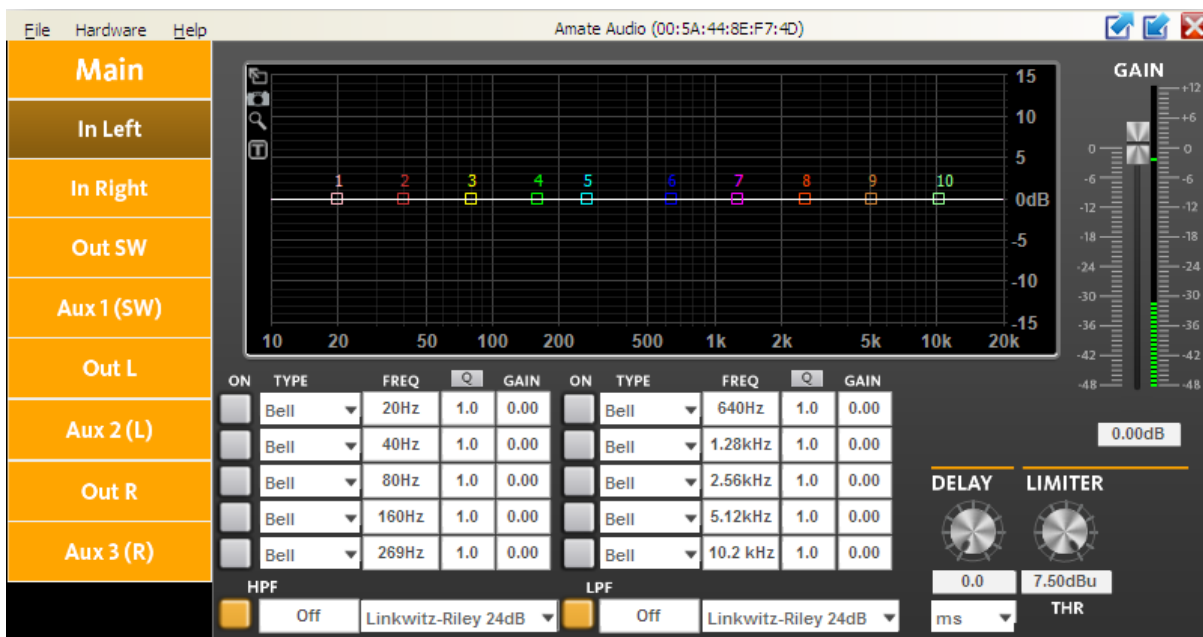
File Hardware Help

Amate Audio (00:5A:44:8E:F7:4D)

Main

In Left

In Right

Out SW

Aux 1 (SW)

Out L

Aux 2 (L)

Out R

Aux 3 (R)

15
10
5
0dB
-5
-10
-15

1 2 3 4 5 6 7 8 9 10

10 20 50 100 200 500 1k 2k 5k 10k 20k

GAIN

+12
+6
0
-6
-12
-18
-24
-30
-36
-42
-48

0
-6
-12
-18
-24
-30
-36
-42
-48

0.00dB

| ON | TYPE | FREQ | Q | GAIN | ON | TYPE | FREQ | Q | GAIN |
|---|---|---|---|---|---|---|---|---|---|
| | Bell | 20Hz | 1.0 | 0.00 | | Bell | 640Hz | 1.0 | 0.00 |
| | Bell | 40Hz | 1.0 | 0.00 | | Bell | 1.28kHz | 1.0 | 0.00 |
| | Bell | 80Hz | 1.0 | 0.00 | | Bell | 2.56kHz | 1.0 | 0.00 |
| | Bell | 160Hz | 1.0 | 0.00 | | Bell | 5.12kHz | 1.0 | 0.00 |
| | Bell | 269Hz | 1.0 | 0.00 | | Bell | 10.2 kHz | 1.0 | 0.00 |

HPF
Off
Linkwitz-Riley 24dB

LPF
Off
Linkwitz-Riley 24dB

DELAY
0.0
ms

LIMITER
7.50dBu
THR